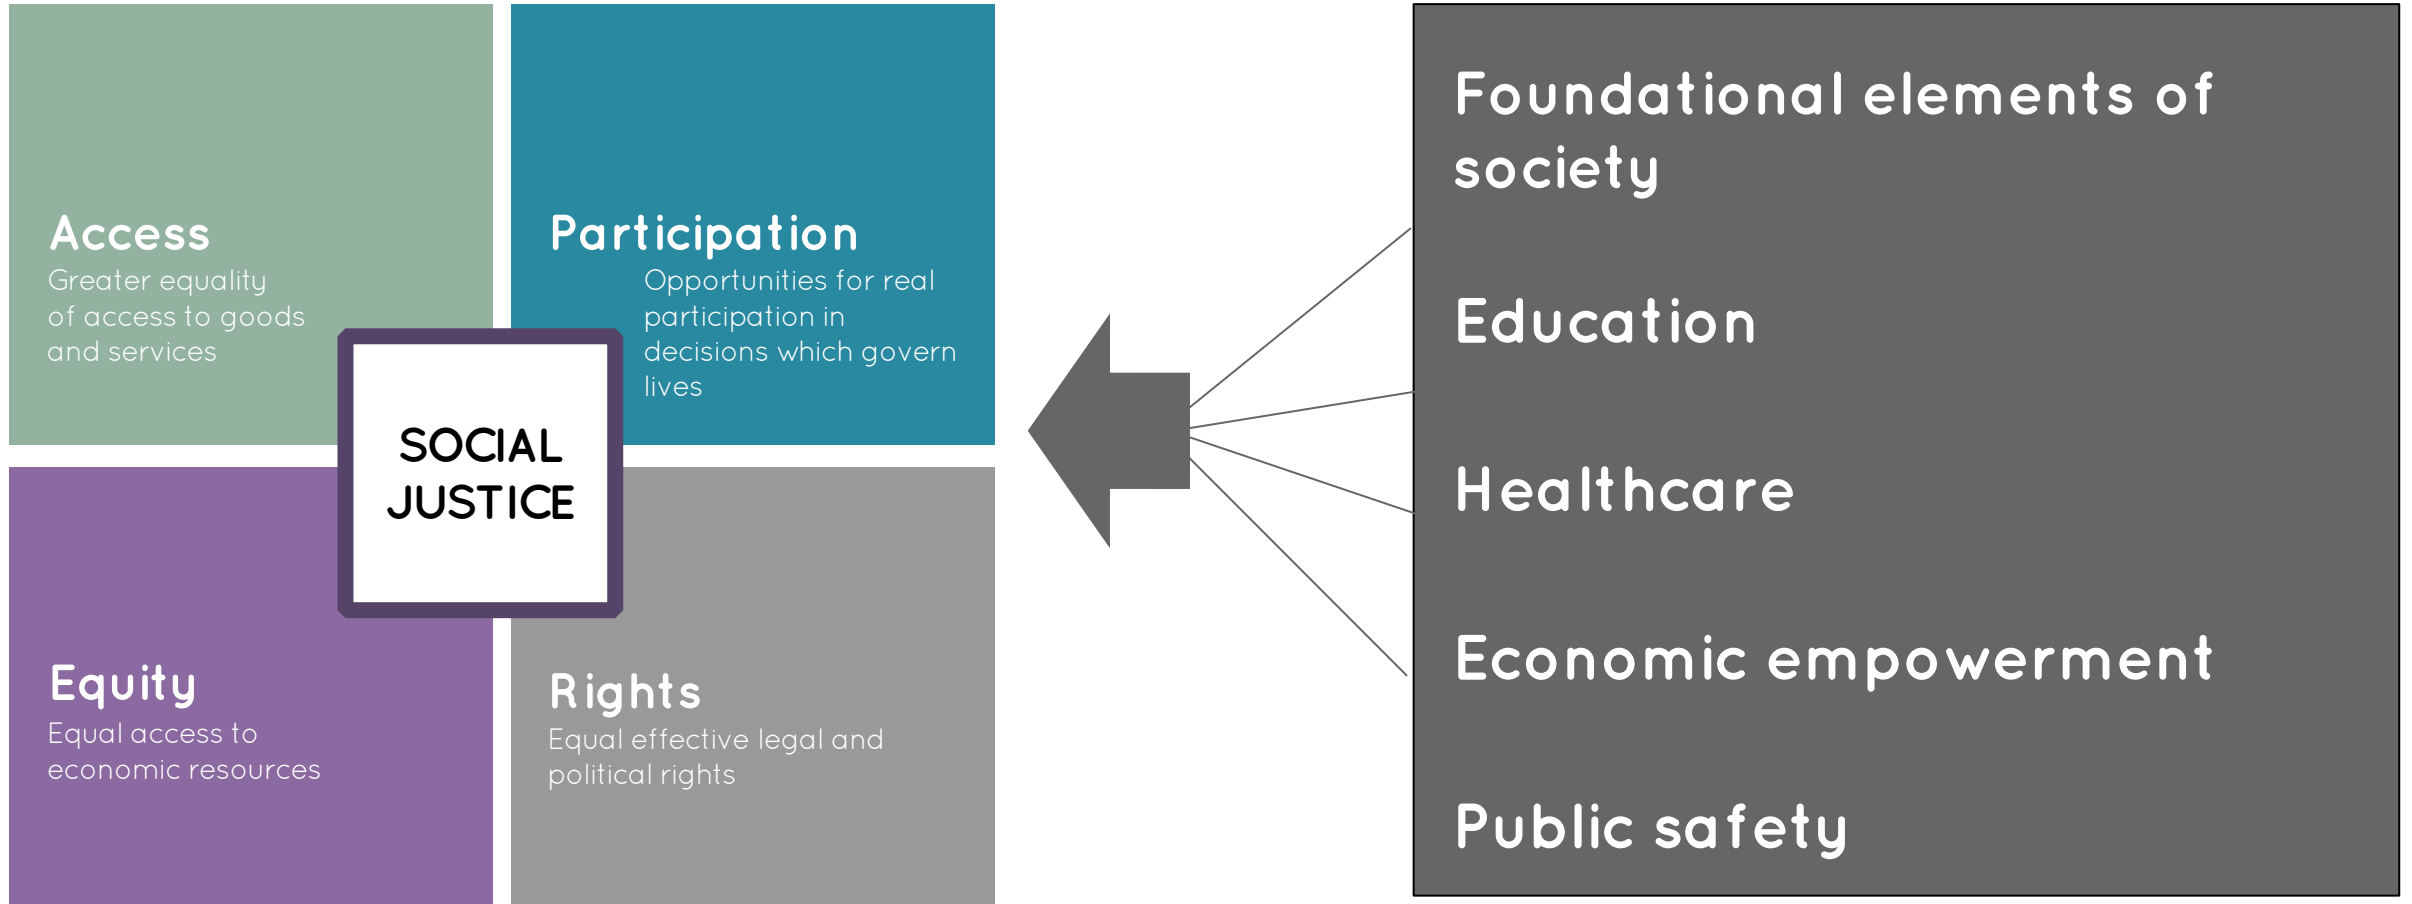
Access
Greater equality of access to goods and services

Participation
Opportunities for real participation in decisions which govern lives

SOCIAL JUSTICE

Equity
Equal access to economic resources

Rights
Equal effective legal and political rights

Foundational elements of society

Education

Healthcare

Economic empowerment

Public safety